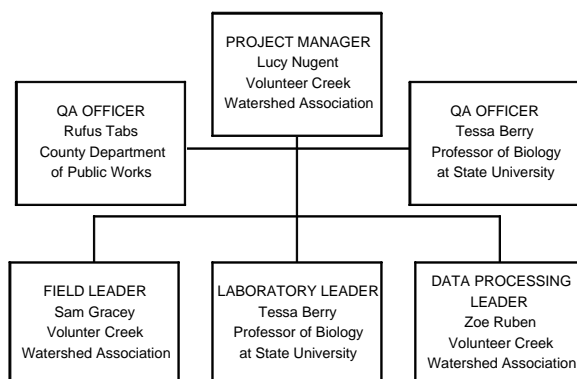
PROJECT MANAGER
Lucy Nugent
Volunteer Creek
Watershed Association

QA OFFICER
Rufus Tabs
County Department
of Public Works

QA OFFICER
Tessa Berry
Professor of Biology
at State University

FIELD LEADER
Sam Gracey
Volunter Creek
Watershed Association

LABORATORY LEADER
Tessa Berry
Professor of Biology
at State University

DATA PROCESSING
LEADER
Zoe Ruben
Volunteer Creek
Watershed Association